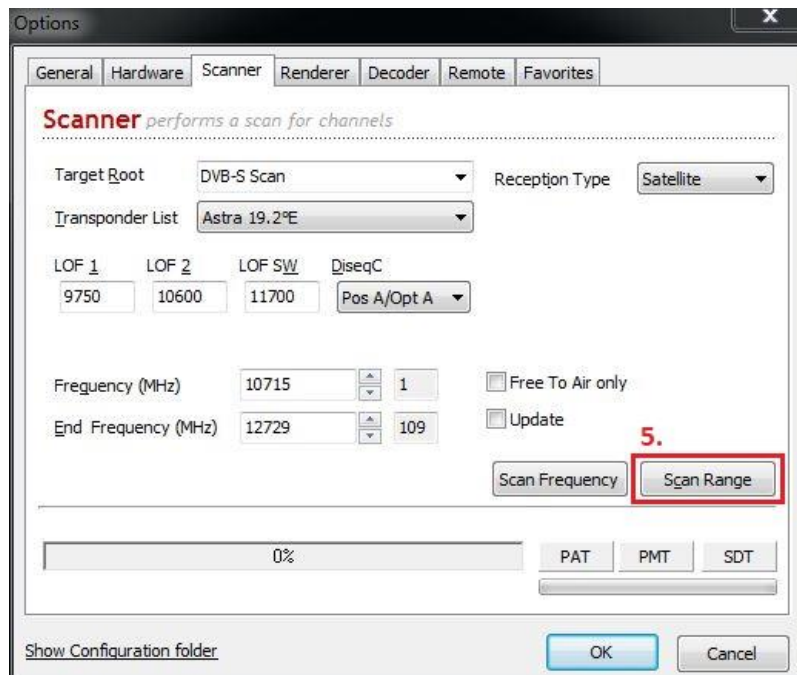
Options

General | Hardware | Scanner | Renderer | Decoder | Remote | Favorites

Scanner performs a scan for channels

Target Root
DVB-S Scan
Reception Type
Satellite

Transponder List
Astra 19.2°E

LOF 1
9750
LOF 2
10600
LOF SW
11700
DiseqC
Pos A/Opt A

Frequency (MHz)
10715
1
Free To Air only

End Frequency (MHz)
12729
109
Update

5.

Scan Frequency
Scan Range

0%

PAT
PMT
SDT

Show Configuration folder

OK
Cancel